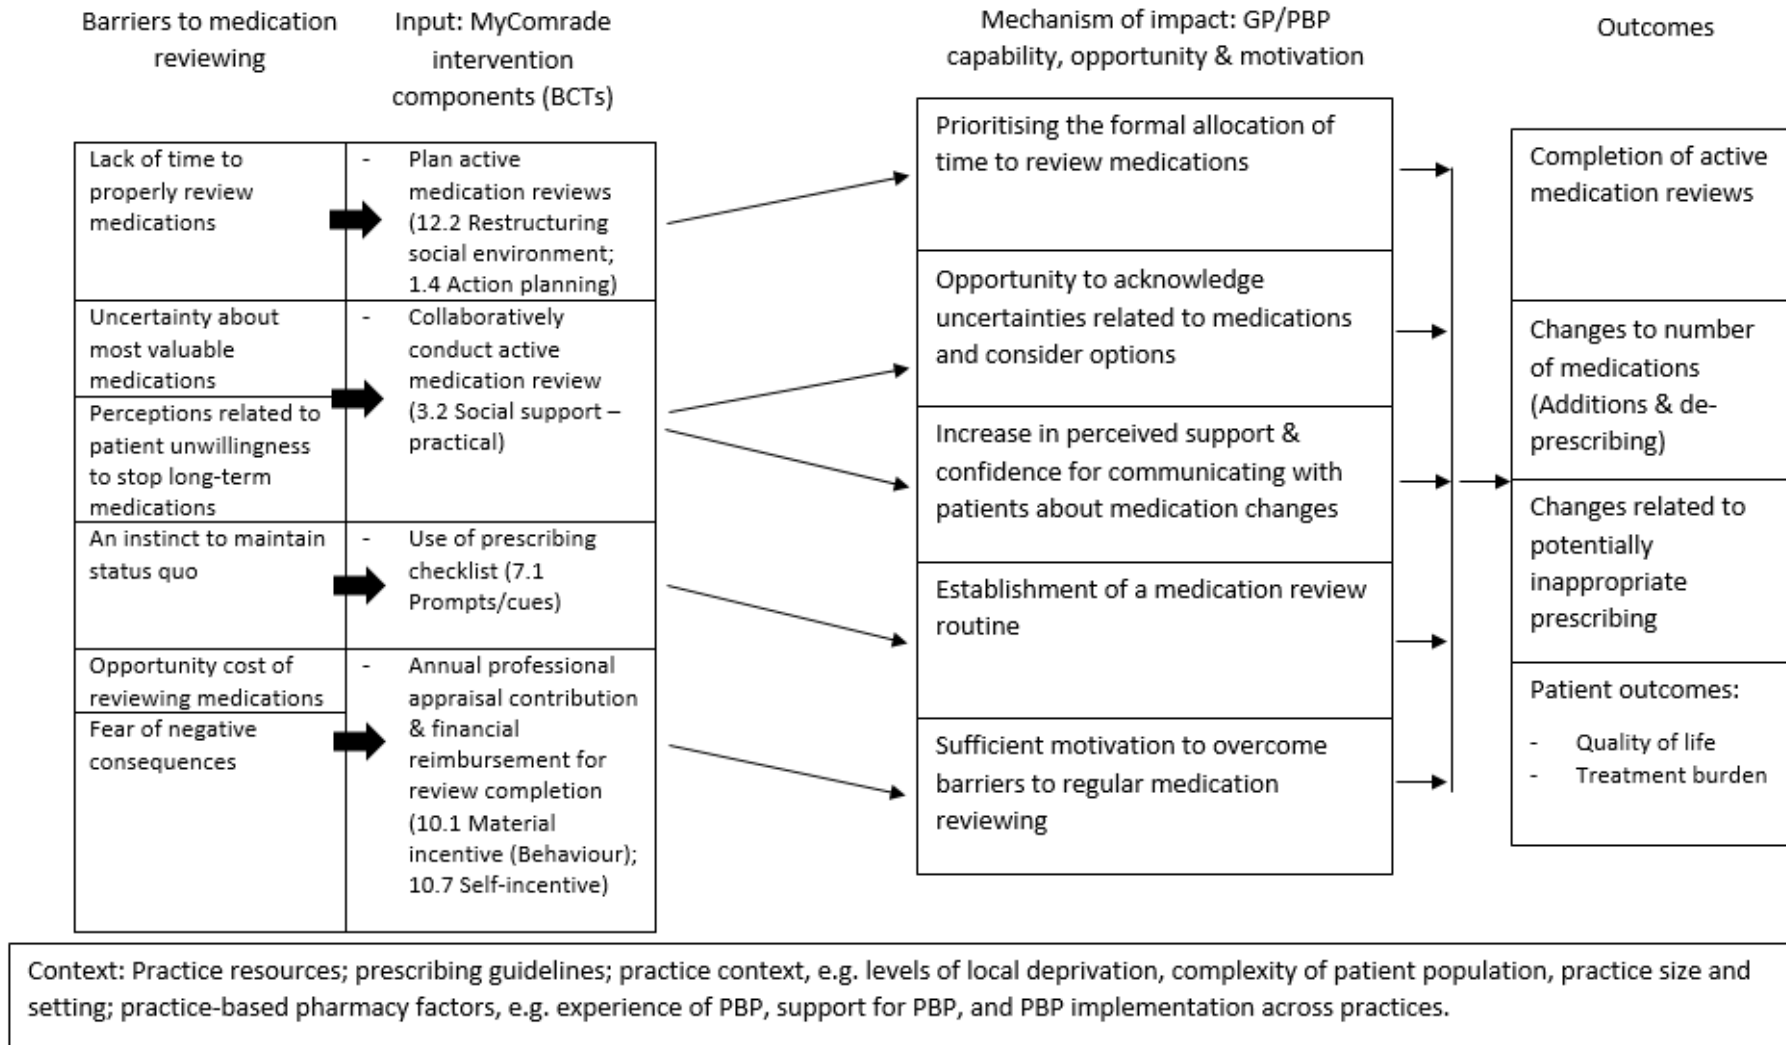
Barriers to medication reviewing

Input: MyComrade intervention components (BCTs)

Mechanism of impact: GP/PBP capability, opportunity & motivation

Outcomes

Lack of time to properly review medications

- Plan active medication reviews (12.2 Restructuring social environment; 1.4 Action planning)

Uncertainty about most valuable medications

Perceptions related to patient unwillingness to stop long-term medications

- Collaboratively conduct active medication review (3.2 Social support – practical)

An instinct to maintain status quo

- Use of prescribing checklist (7.1 Prompts/cues)

Opportunity cost of reviewing medications

Fear of negative consequences

- Annual professional appraisal contribution & financial reimbursement for review completion (10.1 Material incentive (Behaviour); 10.7 Self-incentive)

Prioritising the formal allocation of time to review medications

Opportunity to acknowledge uncertainties related to medications and consider options

Increase in perceived support & confidence for communicating with patients about medication changes

Establishment of a medication review routine

Sufficient motivation to overcome barriers to regular medication reviewing

Completion of active medication reviews

Changes to number of medications (Additions & de-prescribing)

Changes related to potentially inappropriate prescribing

Patient outcomes:
- Quality of life
- Treatment burden

Context: Practice resources; prescribing guidelines; practice context, e.g. levels of local deprivation, complexity of patient population, practice size and setting; practice-based pharmacy factors, e.g. experience of PBP, support for PBP, and PBP implementation across practices.